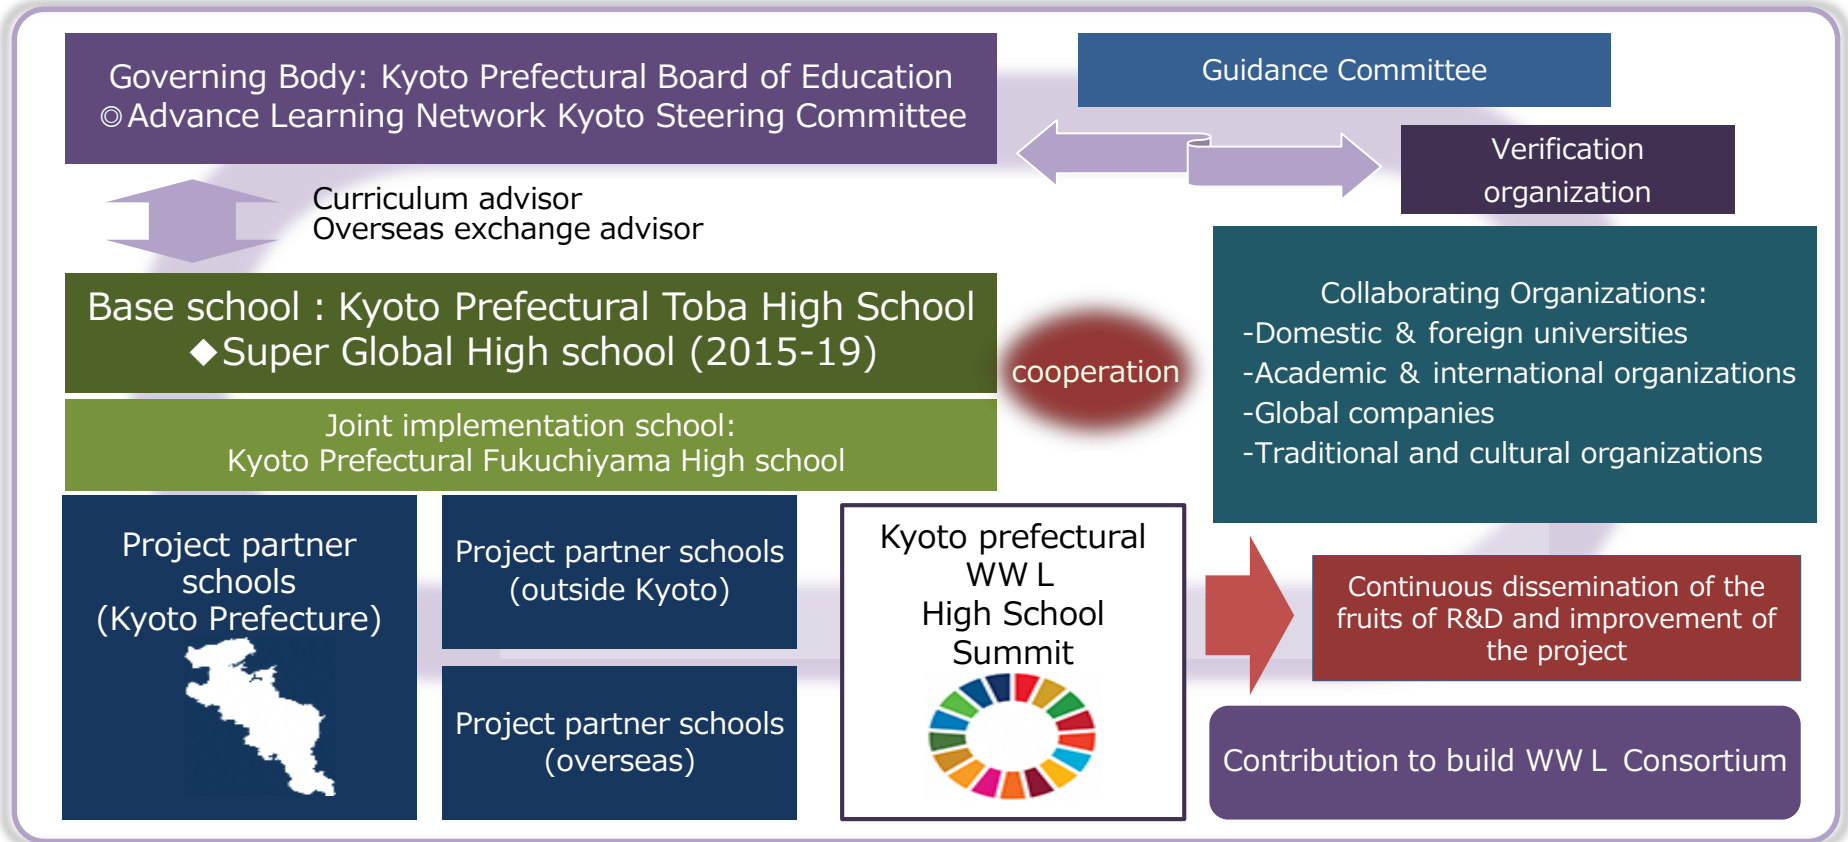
Governing Body: Kyoto Prefectural Board of Education
◎Advance Learning Network Kyoto Steering Committee

Guidance Committee

Verification organization

Curriculum advisor
Overseas exchange advisor

Base school : Kyoto Prefectural Toba High School
◆Super Global High school (2015-19)

cooperation

Collaborating Organizations:
-Domestic & foreign universities
-Academic & international organizations
-Global companies
-Traditional and cultural organizations

Joint implementation school:
Kyoto Prefectural Fukuchiyama High school

Project partner schools
(Kyoto Prefecture)

Project partner schools
(outside Kyoto)

Project partner schools
(overseas)

Kyoto prefectural
WWL
High School
Summit

Continuous dissemination of the fruits of R&D and improvement of the project

Contribution to build WWL Consortium